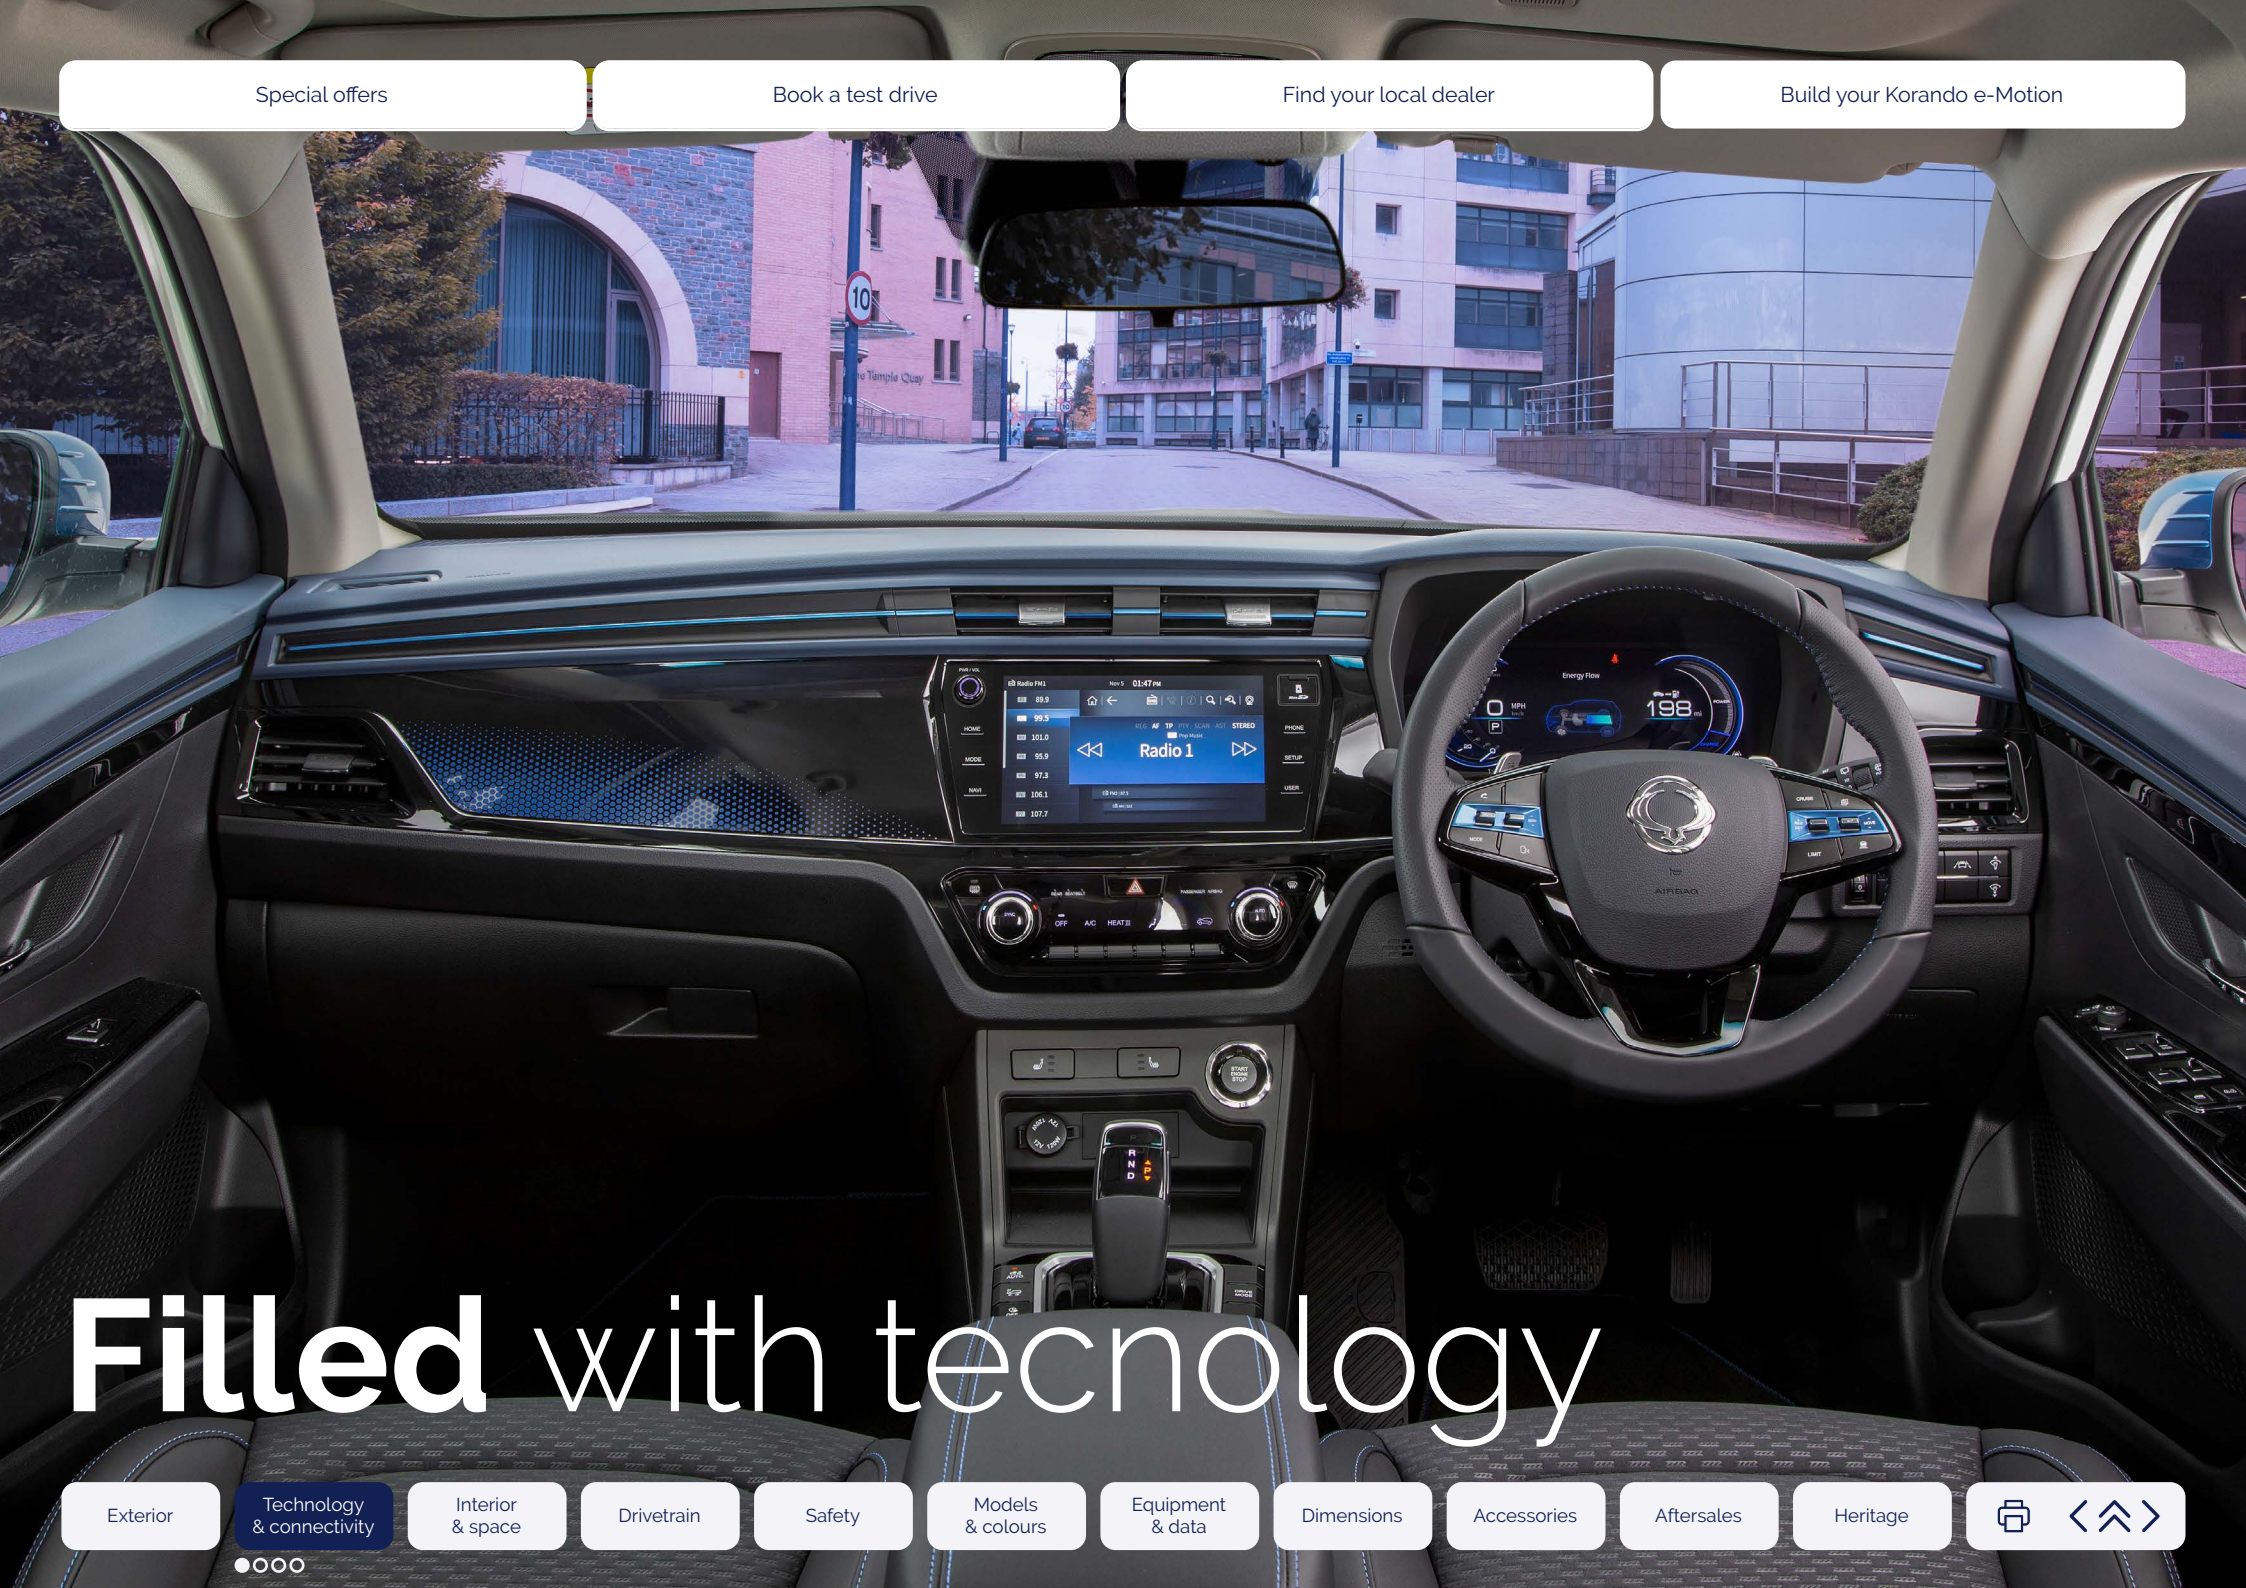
Special offers

Book a test drive

Find your local dealer

Build your Korando e-Motion

Filled with tecnology

Exterior

Technology & connectivity

Interior & space

Drivetrain

Safety

Models & colours

Equipment & data

Dimensions

Accessories

Aftersales

Heritage